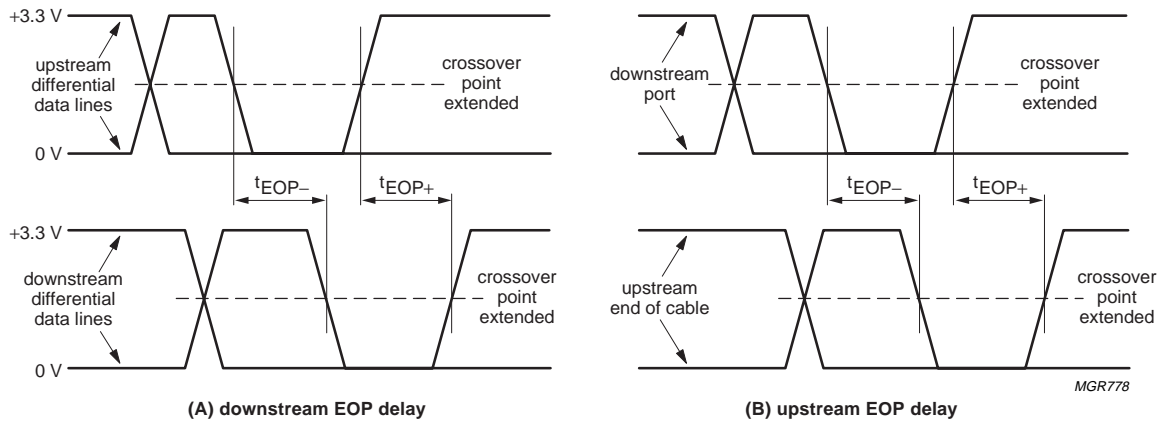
+3.3 V
upstream differential data lines
crossover point extended
0 V
$t_{EOP-}$
$t_{EOP+}$
+3.3 V
downstream differential data lines
crossover point extended
0 V
(A) downstream EOP delay

downstream port
crossover point extended
$t_{EOP-}$
$t_{EOP+}$
upstream end of cable
crossover point extended
MGR778
(B) upstream EOP delay